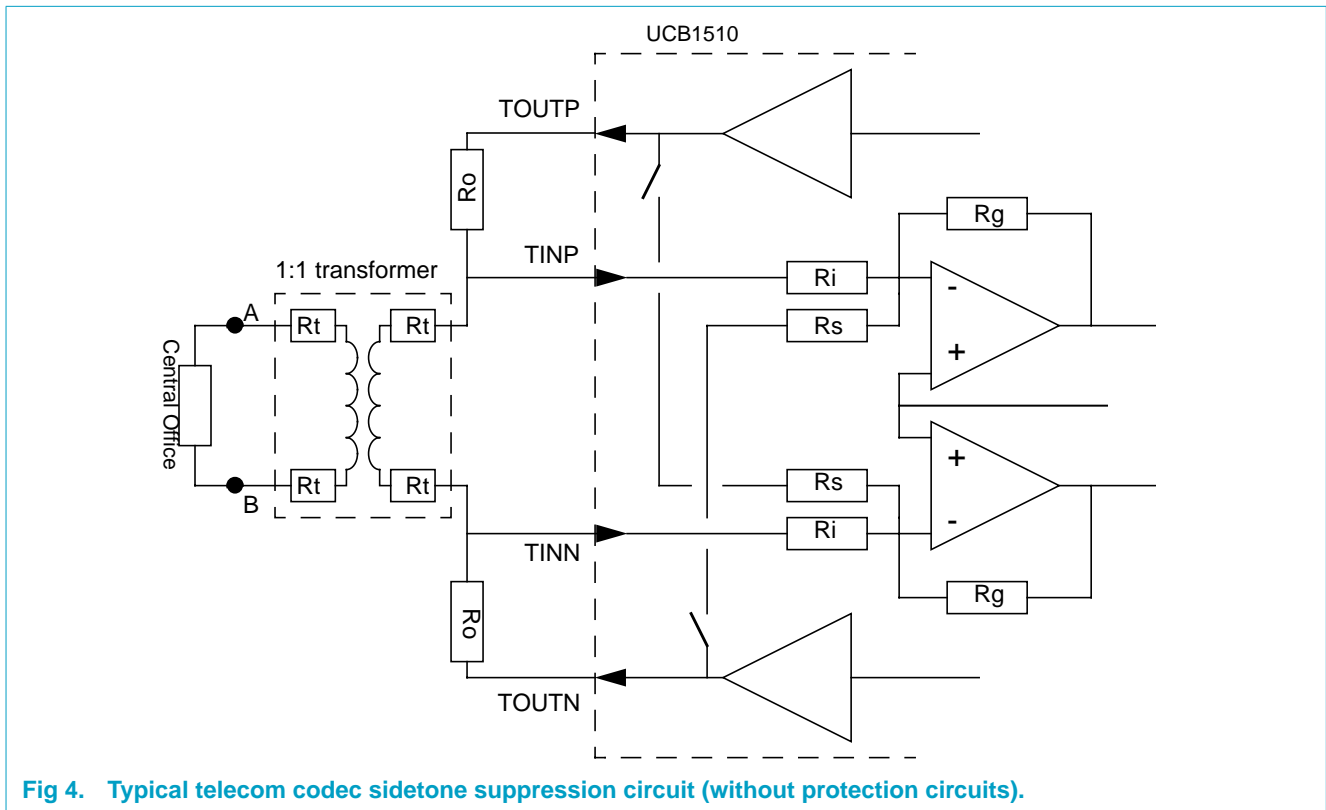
UCB1510

TOUTP

Ro

Rg

TINP

1:1 transformer

Ri

-

A

Rt

Rt

Rs

+

Central Office

+

Rt

Rt

Rs

B

Ri

-

TINN

Rg

Ro

TOUTN

Fig 4. Typical telecom codec sidetone suppression circuit (without protection circuits).